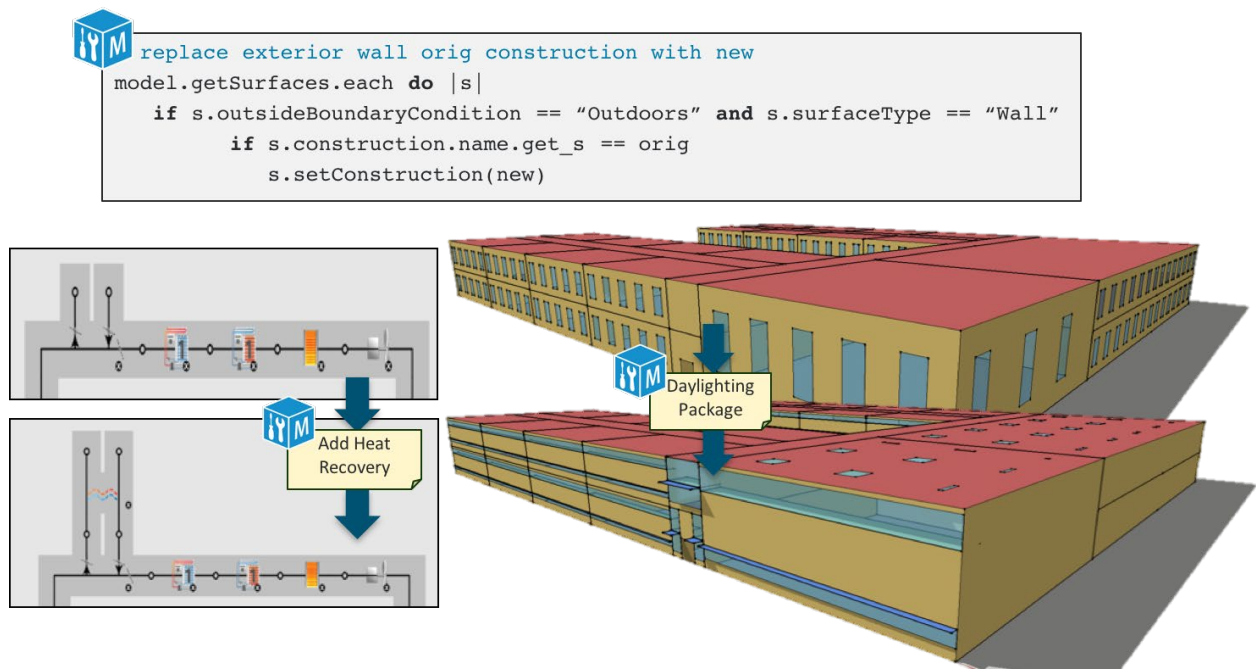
replace exterior wall orig construction with new
model.getSurfaces.each do |s|
if s.outsideBoundaryCondition == “Outdoors” and s.surfaceType == “Wall”
if s.construction.name.get_s == orig
s.setConstruction(new)

Add Heat Recovery

Daylighting Package